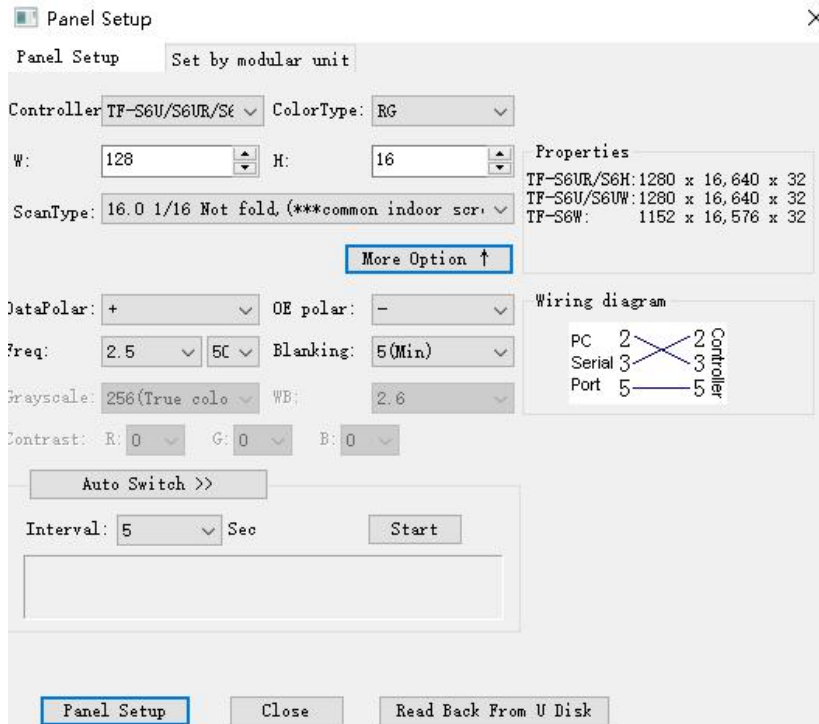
Panel Setup

Panel Setup

Set by modular unit

Controller TF-S6U/S6UR/S6

ColorType: RG

W: 128

H: 16

Properties

TF-S6UR/S6H:1280 x 16,640 x 32
TF-S6U/S6UW:1280 x 16,640 x 32
TF-S6W: 1152 x 16,576 x 32

ScanType: 16.0 1/16 Not fold,(***common indoor scr

More Option ↑

DataPolar: +

OE polar: −

Freq: 2.5

5C

Blanking: 5(Min)

Wiring diagram

PC 2 2
Serial 3 3
Port 5 5
Controller

Grayscale: 256(True colo

WB: 2.6

Contrast: R: 0 G: 0 B: 0

Auto Switch >>

Interval: 5 Sec

Start

Panel Setup

Close

Read Back From U Disk